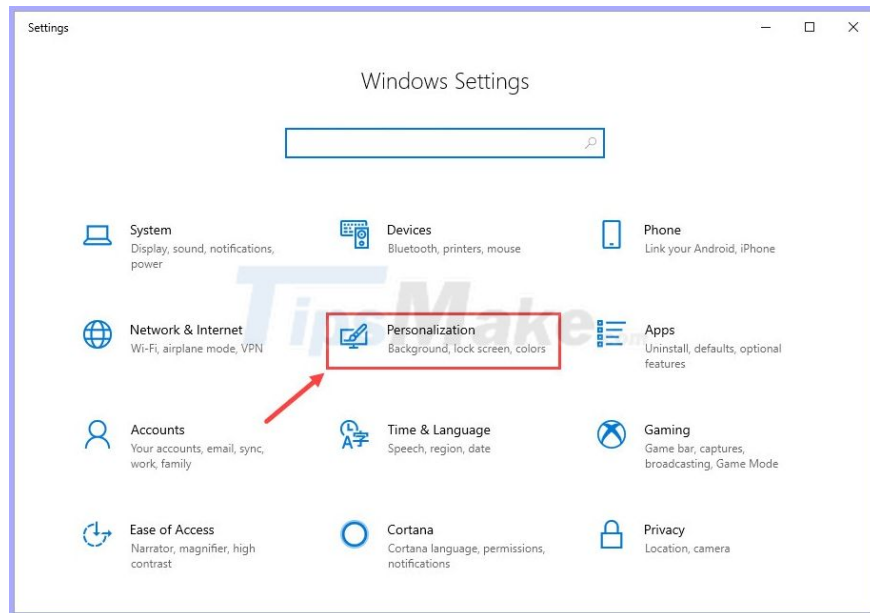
Settings

Windows Settings

System
Display, sound, notifications, power

Devices
Bluetooth, printers, mouse

Phone
Link your Android, iPhone

Network & Internet
Wi-Fi, airplane mode, VPN

Personalization
Background, lock screen, colors

Apps
Uninstall, defaults, optional features

Accounts
Your accounts, email, sync, work, family

Time & Language
Speech, region, date

Gaming
Game bar, captures, broadcasting, Game Mode

Ease of Access
Narrator, magnifier, high contrast

Cortana
Cortana language, permissions, notifications

Privacy
Location, camera

TipsMake